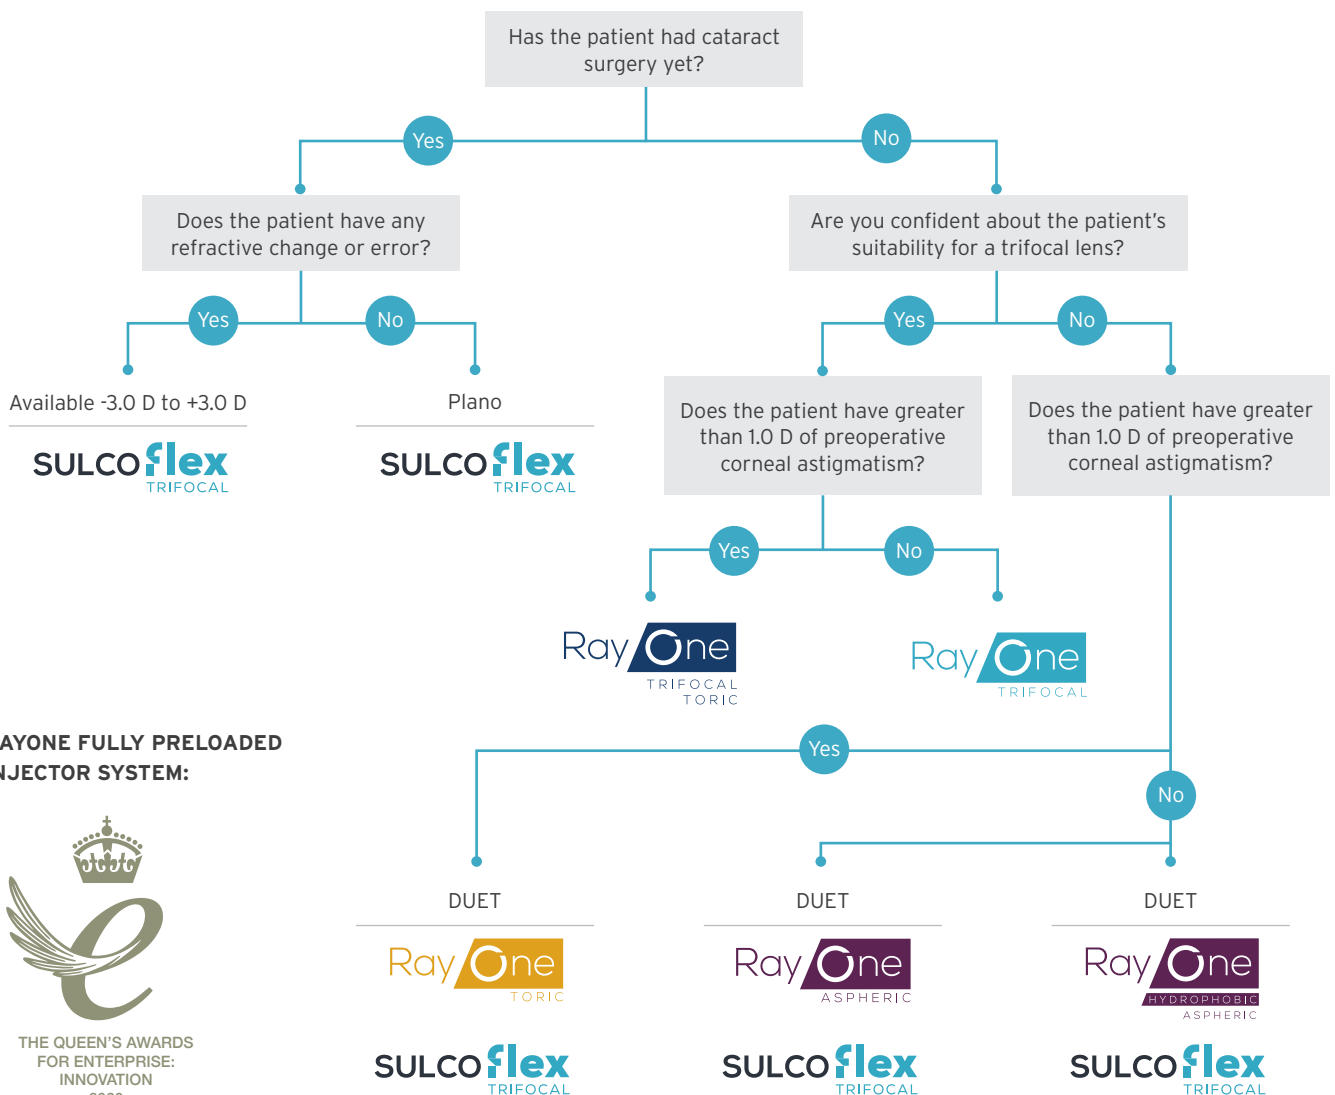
Has the patient had cataract surgery yet?

Yes

No

Does the patient have any refractive change or error?

Are you confident about the patient's suitability for a trifocal lens?

Yes

No

Yes

No

Available -3.0 D to +3.0 D

SULCOflex TRIFOCAL

Plano

SULCOflex TRIFOCAL

Does the patient have greater than 1.0 D of preoperative corneal astigmatism?

Does the patient have greater than 1.0 D of preoperative corneal astigmatism?

Yes

No

RayOne TRIFOCAL TORIC

RayOne TRIFOCAL

AYONE FULLY PRELOADED
NJECTOR SYSTEM:

Yes

No

THE QUEEN'S AWARDS FOR ENTERPRISE: INNOVATION

DUET

RayOne TORIC

SULCOflex TRIFOCAL

DUET

RayOne ASPHERIC

SULCOflex TRIFOCAL

DUET

RayOne HYDROPHOBIC ASPHERIC

SULCOflex TRIFOCAL